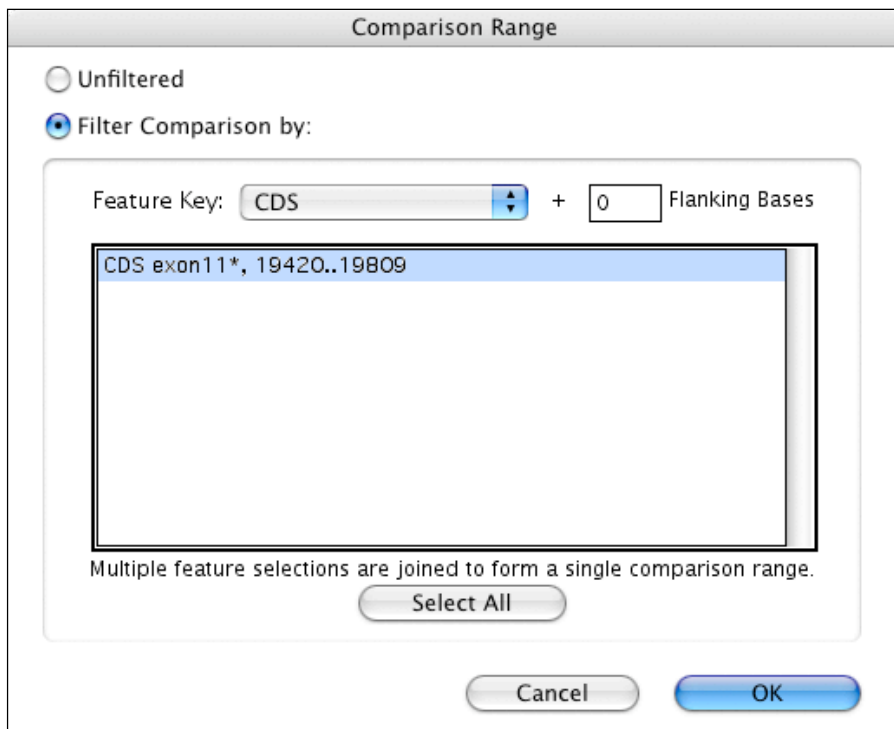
Comparison Range

Unfiltered

Filter Comparison by:

Feature Key: CDS + 0 Flanking Bases

CDS exon11*, 19420..19809

Multiple feature selections are joined to form a single comparison range.

Select All

Cancel

OK